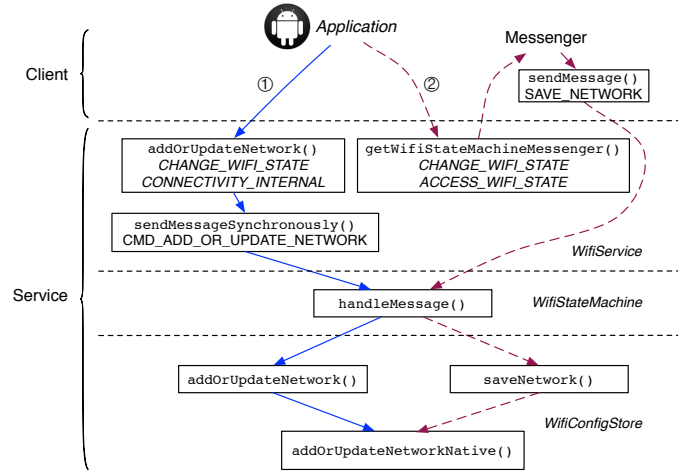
Application

Messenger

Client

①

②

sendMessage()
SAVE_NETWORK

addOrUpdateNetwork()
*CHANGE_WIFI_STATE*
*CONNECTIVITY_INTERNAL*

getWifiStateMachineMessenger()
*CHANGE_WIFI_STATE*
*ACCESS_WIFI_STATE*

sendMessageSynchronously()
CMD_ADD_OR_UPDATE_NETWORK

*WifiService*

Service

handleMessage()

*WifiStateMachine*

addOrUpdateNetwork()

saveNetwork()

*WifiConfigStore*

addOrUpdateNetworkNative()